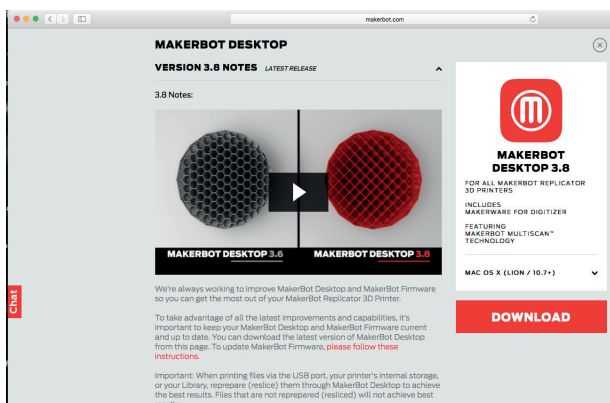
makerbot.com

MAKERBOT DESKTOP

VERSION 3.8 NOTES LATEST RELEASE

3.8 Notes:

MAKERBOT DESKTOP 3.6

MAKERBOT DESKTOP 3.8

We're always working to improve MakerBot Desktop and MakerBot Firmware so you can get the most out of your MakerBot Replicator 3D Printer.

To take advantage of all the latest improvements and capabilities, it's important to keep your MakerBot Desktop and MakerBot Firmware current and up to date. You can download the latest version of MakerBot Desktop from this page. To update MakerBot Firmware, please follow these instructions.

Important: When printing files via the USB port, your printer's internal storage, or your Library, reprepare (reslice) them through MakerBot Desktop to achieve the best results. Files that are not reprepared (resliced) will not achieve best

Chat

MAKERBOT DESKTOP 3.8

FOR ALL MAKERBOT REPLICATOR 3D PRINTERS

INCLUDES MAKERWARE FOR DIGITIZER

FEATURING MAKERBOT MULTISCAN™ TECHNOLOGY

MAC OS X (LION / 10.7+)

DOWNLOAD